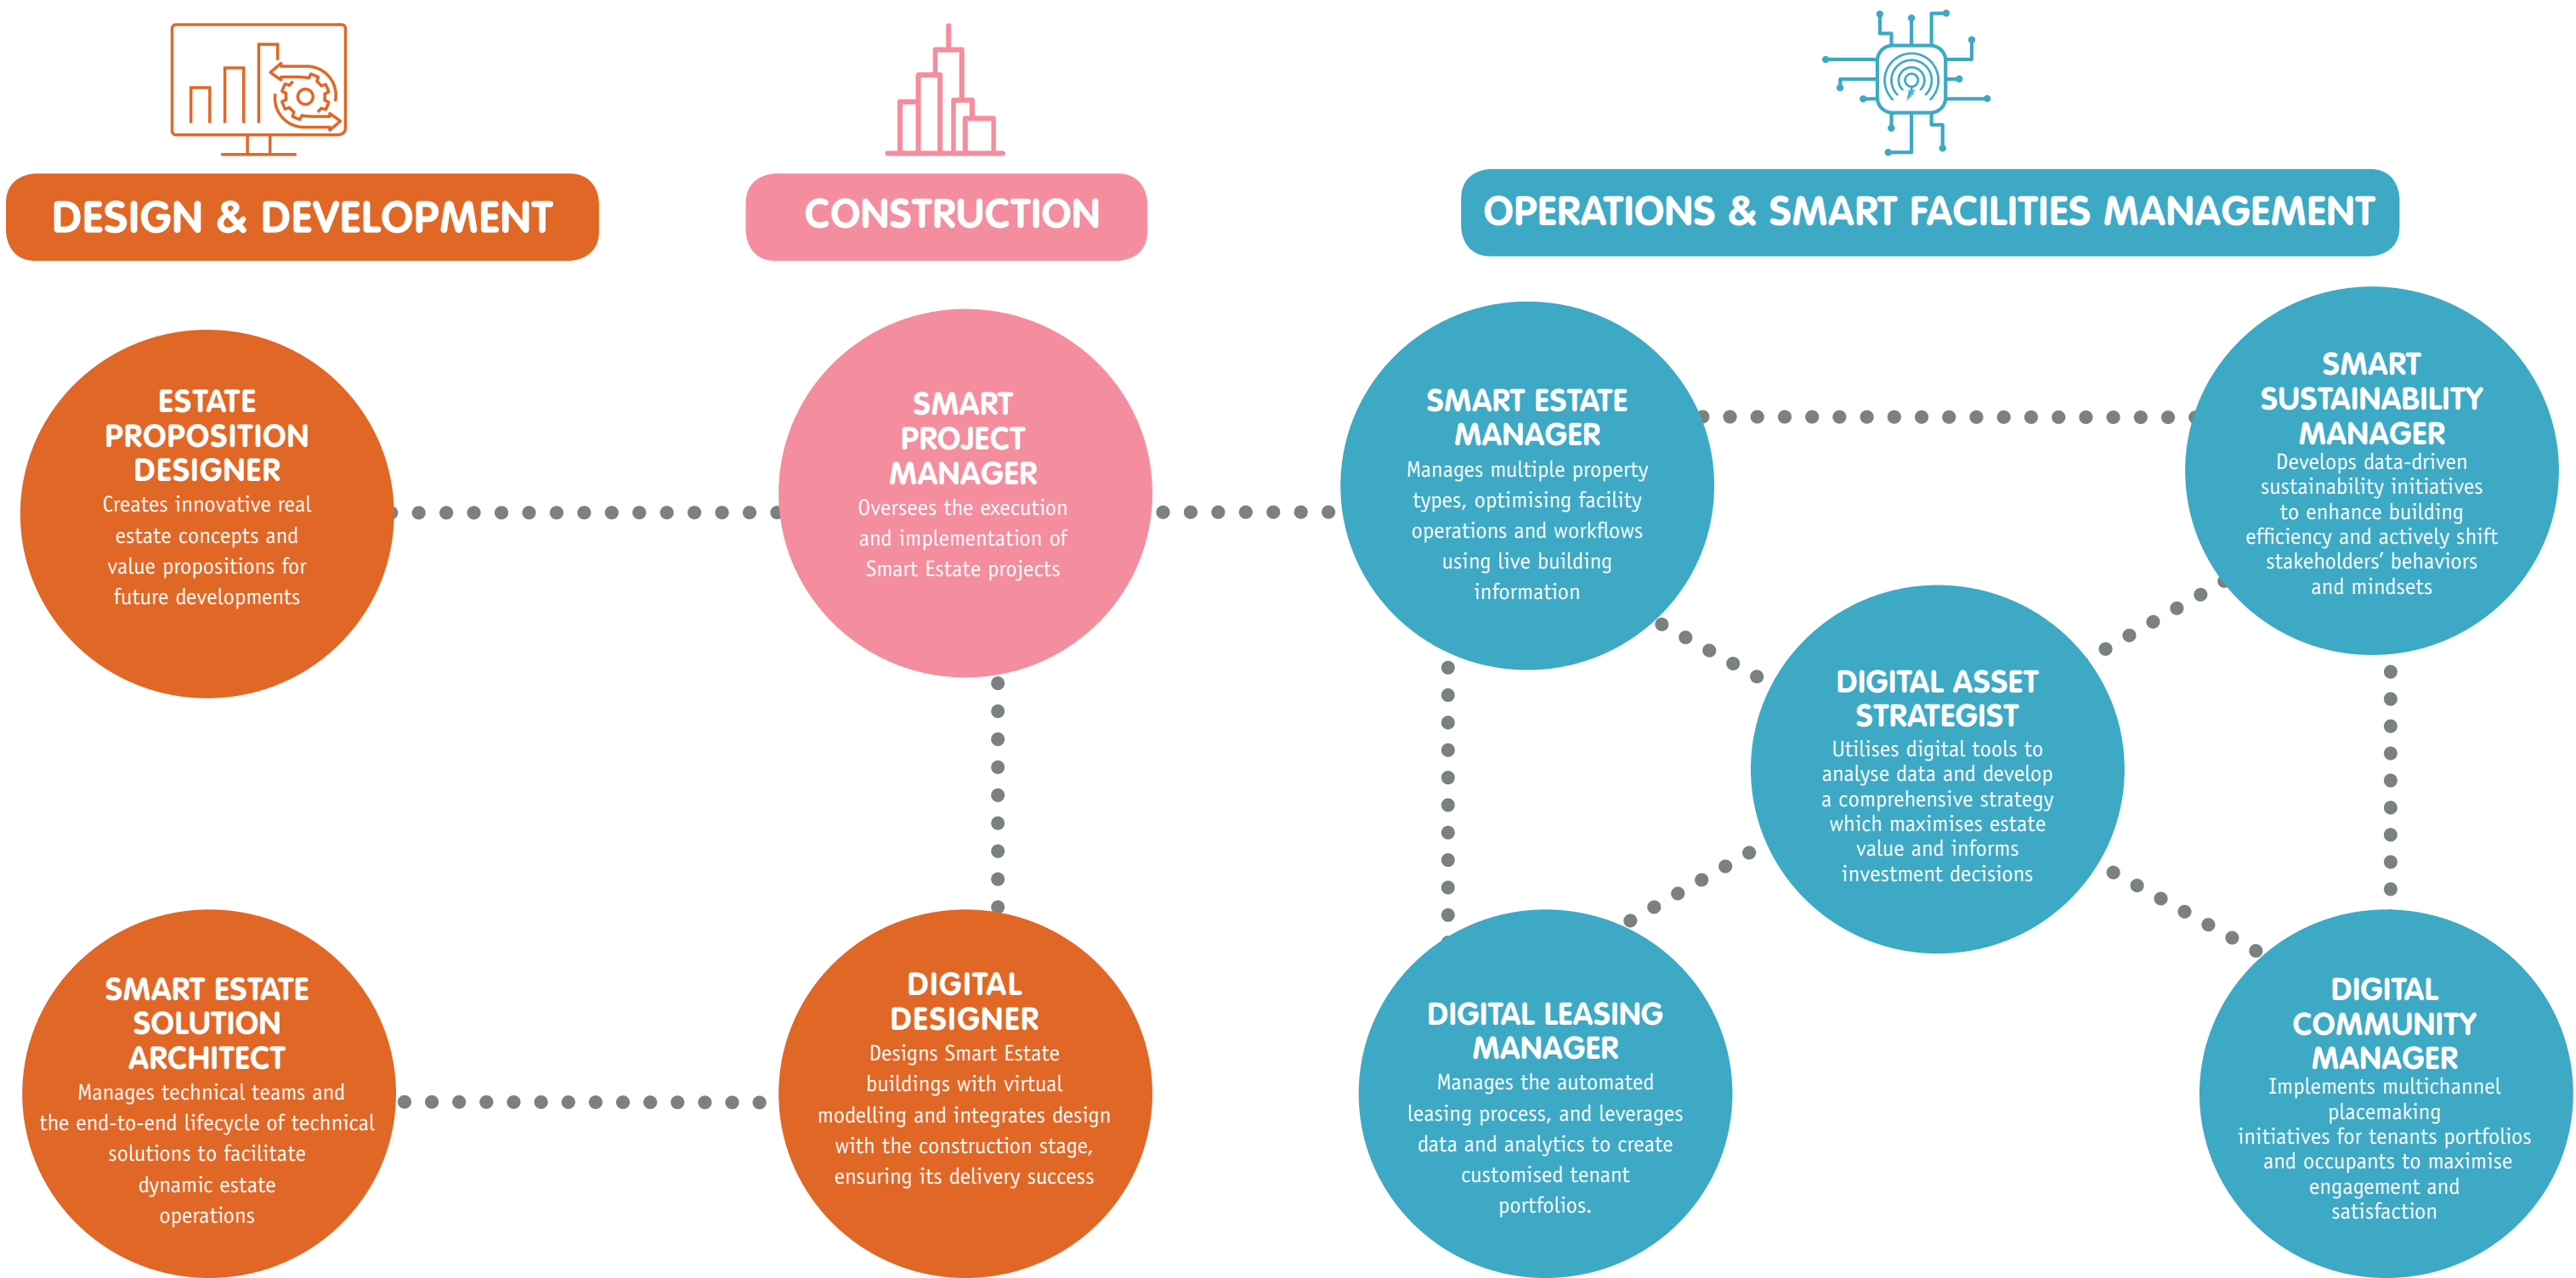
DESIGN & DEVELOPMENT

CONSTRUCTION

OPERATIONS & SMART FACILITIES MANAGEMENT

ESTATE PROPOSITION DESIGNER
Creates innovative real estate concepts and value propositions for future developments

SMART PROJECT MANAGER
Oversees the execution and implementation of Smart Estate projects

SMART ESTATE MANAGER
Manages multiple property types, optimising facility operations and workflows using live building information

SMART SUSTAINABILITY MANAGER
Develops data-driven sustainability initiatives to enhance building efficiency and actively shift stakeholders' behaviors and mindsets

DIGITAL ASSET STRATEGIST
Utilises digital tools to analyse data and develop a comprehensive strategy which maximises estate value and informs investment decisions

SMART ESTATE SOLUTION ARCHITECT
Manages technical teams and the end-to-end lifecycle of technical solutions to facilitate dynamic estate operations

DIGITAL DESIGNER
Designs Smart Estate buildings with virtual modelling and integrates design with the construction stage, ensuring its delivery success

DIGITAL LEASING MANAGER
Manages the automated leasing process, and leverages data and analytics to create customised tenant portfolios.

DIGITAL COMMUNITY MANAGER
Implements multichannel placemaking initiatives for tenants portfolios and occupants to maximise engagement and satisfaction